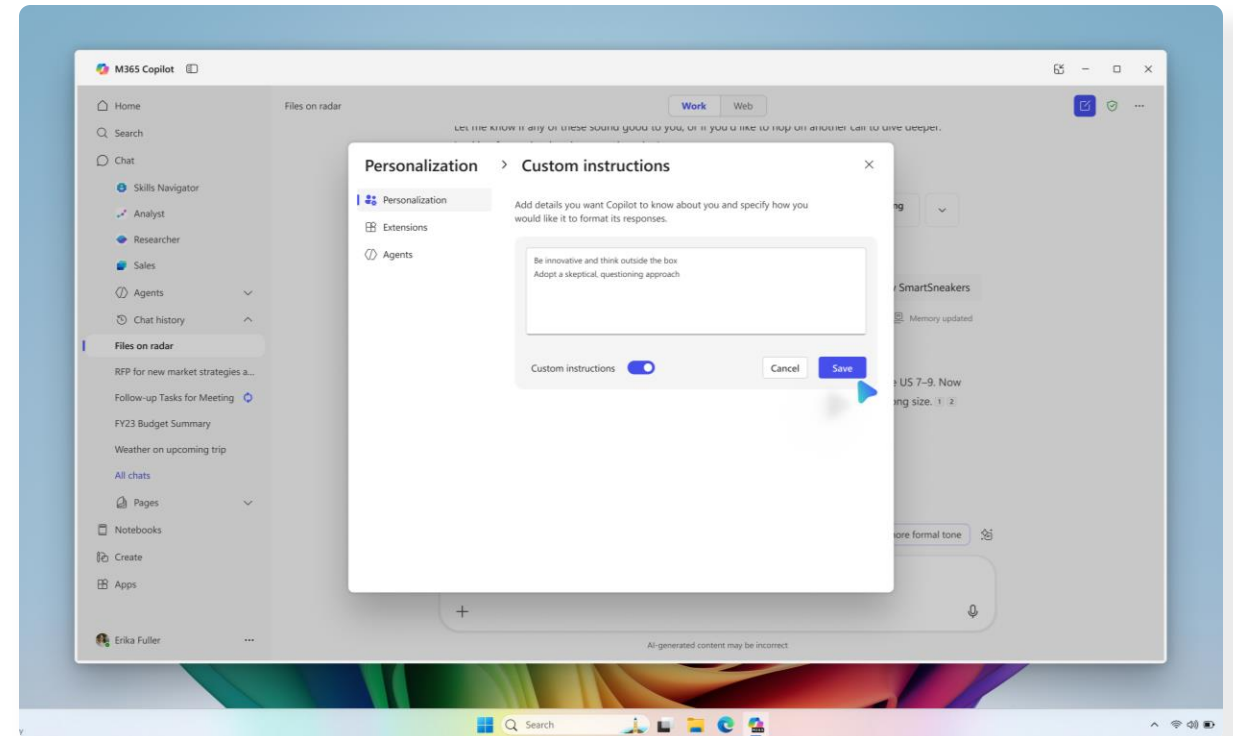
M365 Copilot

Home
Search
Chat
Skills Navigator
Analyst
Researcher
Sales
Agents
Chat history
Files on radar
RFP for new market strategies a...
Follow-up Tasks for Meeting
FY23 Budget Summary
Weather on upcoming trip
All chats
Pages
Notebooks
Create
Apps

Erika Fuller ...

Files on radar

Work Web

Let me know if any of these sound good to you, or if you'd like to hop on another call to dive deeper.

ng

SmartSneakers

Memory updated

US 7–9. Now
ng size. 1 2

ore formal tone

+

AI-generated content may be incorrect

Personalization > Custom instructions

Personalization
Extensions
Agents

Add details you want Copilot to know about you and specify how you would like it to format its responses.

Be innovative and think outside the box
Adopt a skeptical, questioning approach

Custom instructions

Cancel
Save

Search